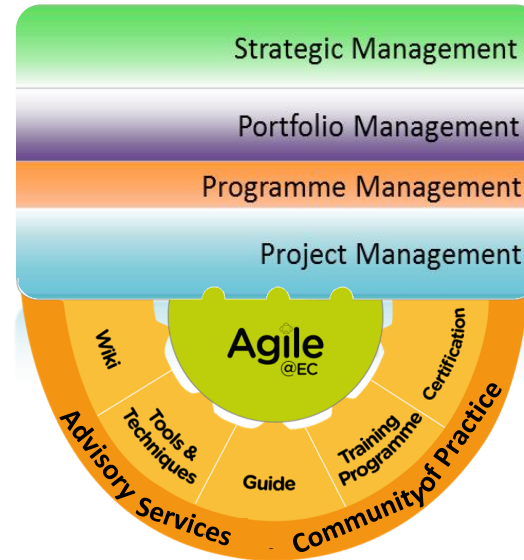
Strategic Management

Portfolio Management

Programme Management

Project Management

Agile
@EC

Wiki

Tools & Techniques

Guide

Training Programme

Certification

Advisory Services

Communityof Practice